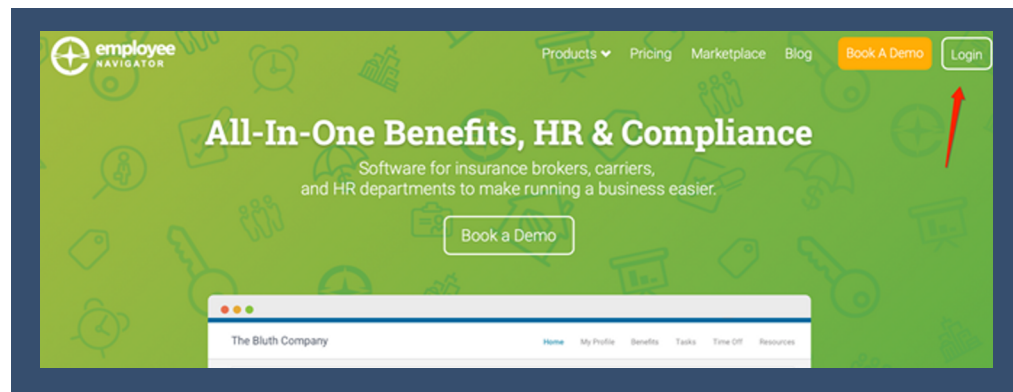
employee NAVIGATOR

Products Pricing Marketplace Blog Book A Demo Login

All-In-One Benefits, HR & Compliance

Software for insurance brokers, carriers, and HR departments to make running a business easier.

Book a Demo

The Bluth Company

Home My Profile Benefits Tasks Time Off Resources